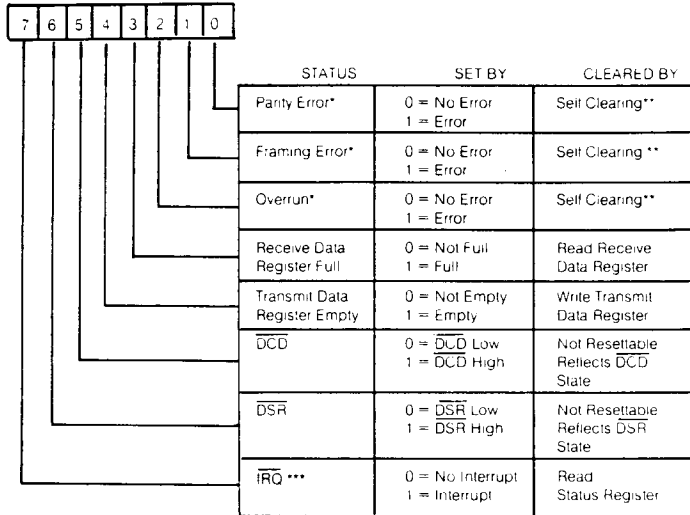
7 6 5 4 3 2 1 0

| STATUS | SET BY | CLEARED BY |
|---|---|---|
| Parity Error* | 0 = No Error<br>1 = Error | Self Clearing** |
| Framing Error* | 0 = No Error<br>1 = Error | Self Clearing ** |
| Overrun* | 0 = No Error<br>1 = Error | Self Clearing** |
| Receive Data Register Full | 0 = Not Full<br>1 = Full | Read Receive Data Register |
| Transmit Data Register Empty | 0 = Not Empty<br>1 = Empty | Write Transmit Data Register |
| $\overline{DCD}$ | 0 = $\overline{DCD}$ Low<br>1 = $\overline{DCD}$ High | Not Resettable Reflects $\overline{DCD}$ State |
| $\overline{DSR}$ | 0 = $\overline{DSR}$ Low<br>1 = $\overline{DSR}$ High | Not Resettable Reflects $\overline{DSR}$ State |
| $\overline{IRQ}$ *** | 0 = No Interrupt<br>1 = Interrupt | Read Status Register |